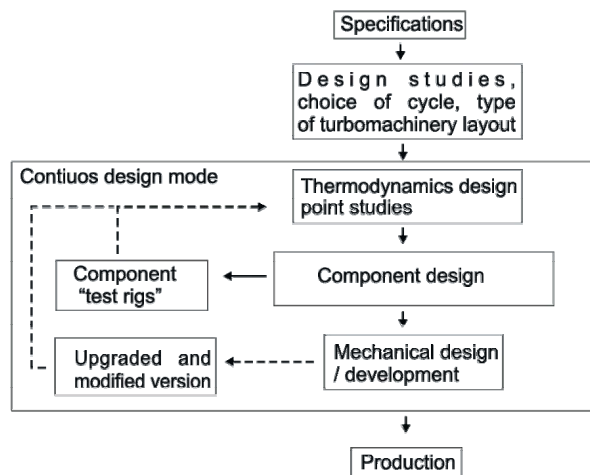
Specifications

Design studies, choice of cycle, type of turbomachinery layout

Contiuos design mode

Thermodynamics design point studies

Component "test rigs"

Component design

Upgraded and modified version

Mechanical design / development

Production